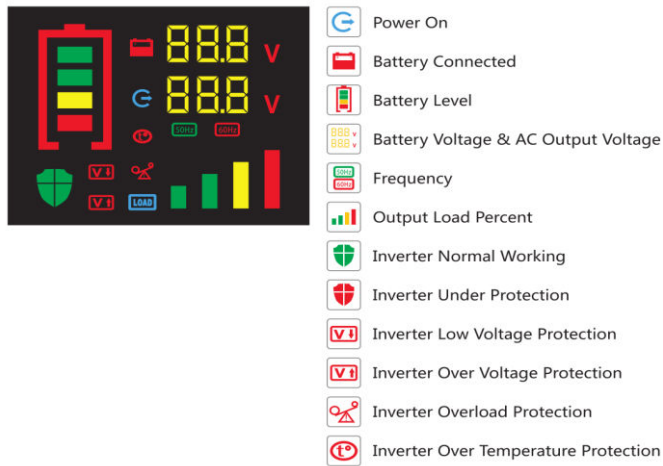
88.8 V
88.8 V
50Hz 60Hz
V↓
V↑
LOAD

Power On
Battery Connected
Battery Level
Battery Voltage & AC Output Voltage
Frequency
Output Load Percent
Inverter Normal Working
Inverter Under Protection
Inverter Low Voltage Protection
Inverter Over Voltage Protection
Inverter Overload Protection
Inverter Over Temperature Protection